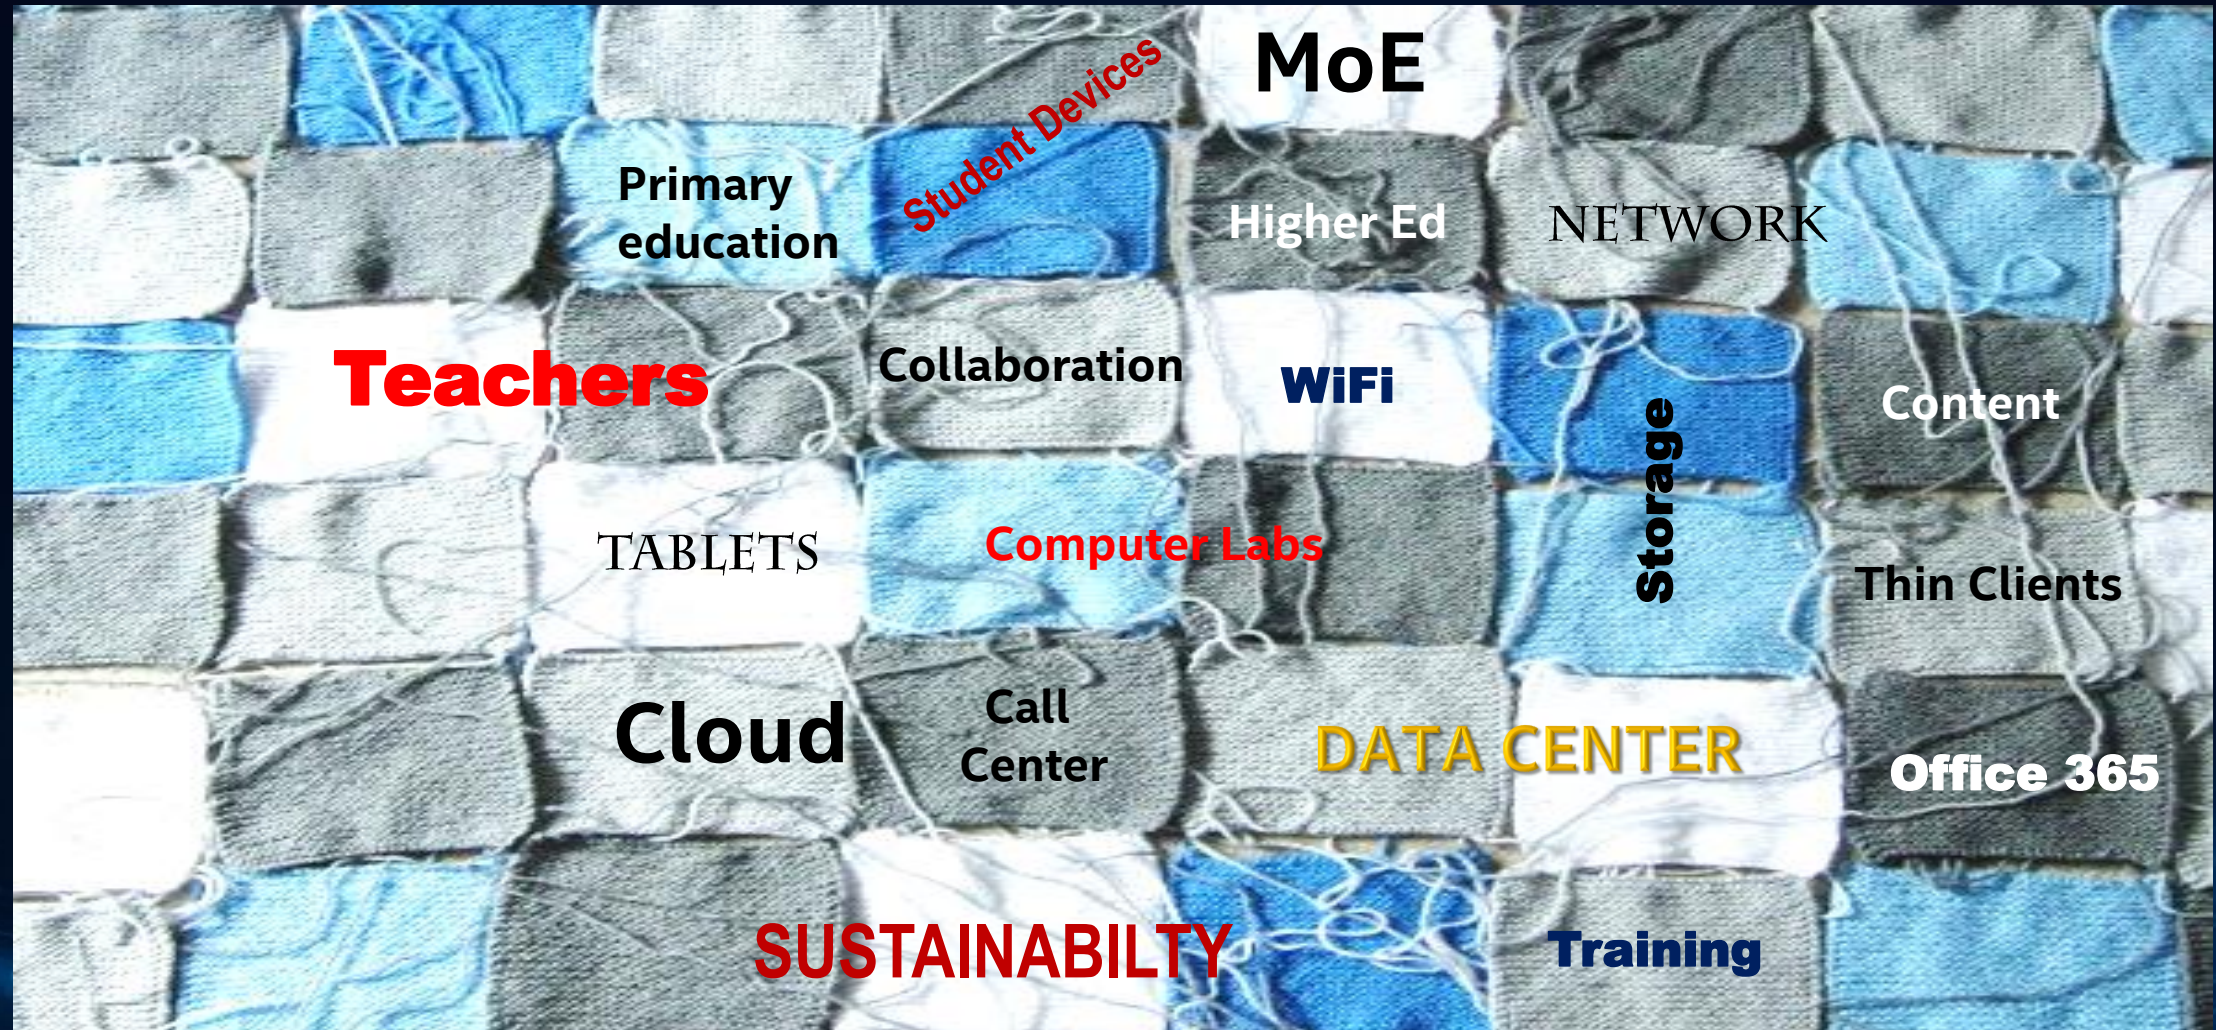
MoE

Primary education

Student Devices

Higher Ed

NETWORK

Teachers

Collaboration

WiFi

Storage

Content

TABLETS

Computer Labs

Thin Clients

Cloud

Call Center

DATA CENTER

Office 365

SUSTAINABILTY

Training